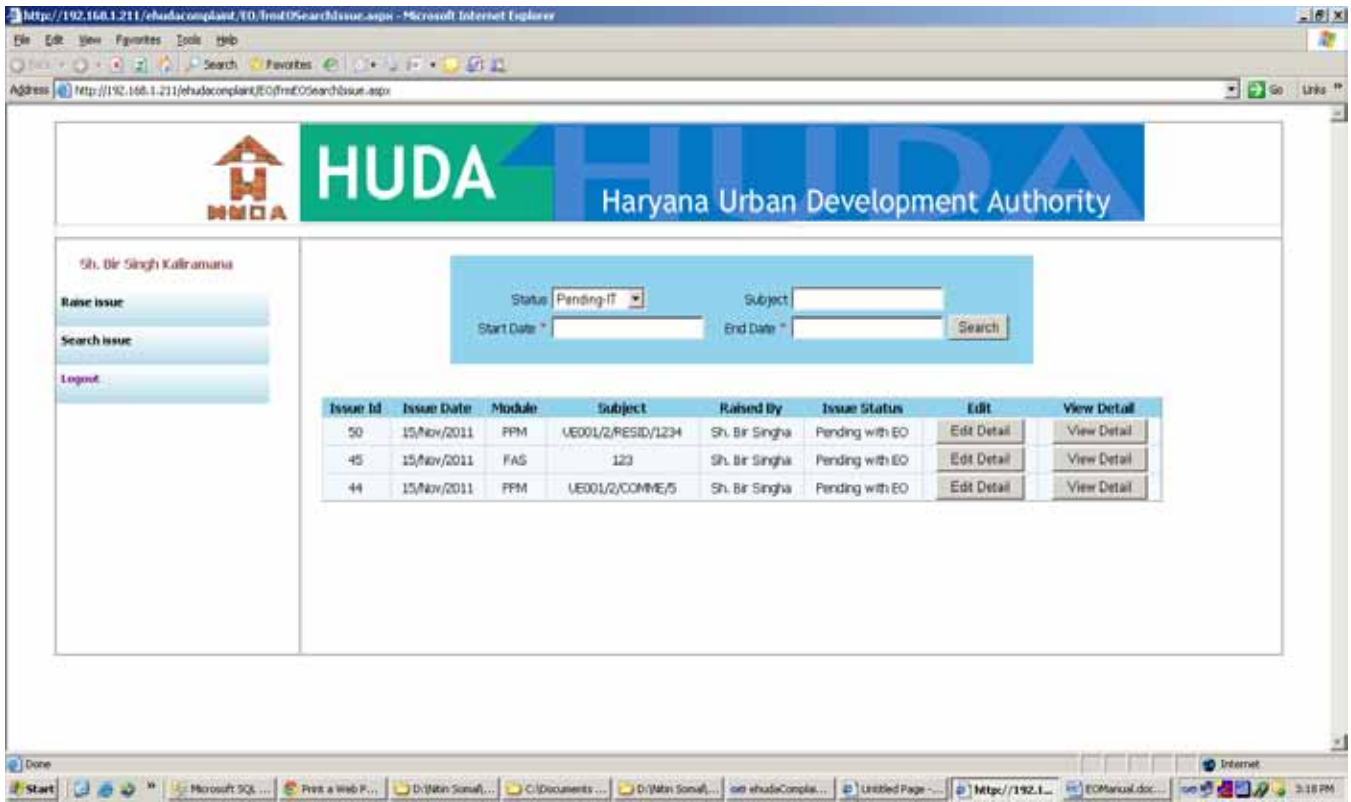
http://192.168.1.211/ehudacomplaint/EO/frmEOSearchIssue.aspx - Microsoft Internet Explorer

File Edit View Favorites Tools Help

Back Search Favorites

Address http://192.168.1.211/ehudacomplaint/EO/frmEOSearchIssue.aspx

Go Links

HUDA

HUDA

Haryana Urban Development Authority

Sh. Bir Singh Kalliramana

Raise issue

Search issue

Logout

Status Pending-IT

Subject

Start Date *

End Date *

Search

| Issue Id | Issue Date | Module | Subject | Raised By | Issue Status | Edit | View Detail |
|---|---|---|---|---|---|---|---|
| 50 | 15/Nov/2011 | PPM | UE001/2/RESID/1234 | Sh. Bir Singha | Pending with EO | Edit Detail | View Detail |
| 45 | 15/Nov/2011 | FAS | 123 | Sh. Bir Singha | Pending with EO | Edit Detail | View Detail |
| 44 | 15/Nov/2011 | PPM | UE001/2/COMME/5 | Sh. Bir Singha | Pending with EO | Edit Detail | View Detail |

Done

Internet

Start Microsoft SQL ... Print a Web P... D:\Nitin Sonal\... C:\Documents ... D:\Nitin Sonal\... ehudaComplai... Untitled Page -... http://192.1... EOManual.doc... 3:18 PM